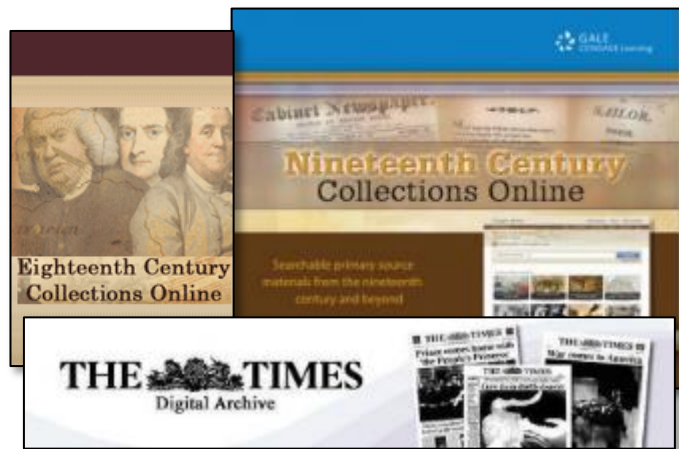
Eighteenth Century Collections Online

GALE CENGAGE Learning

Cabinet Newspaper

SAILOR

Nineteenth Century Collections Online

Searchable primary source materials from the nineteenth century and beyond

THE TIMES Digital Archive

THE TIMES

THE TIMES

THE TIMES

War comes to America